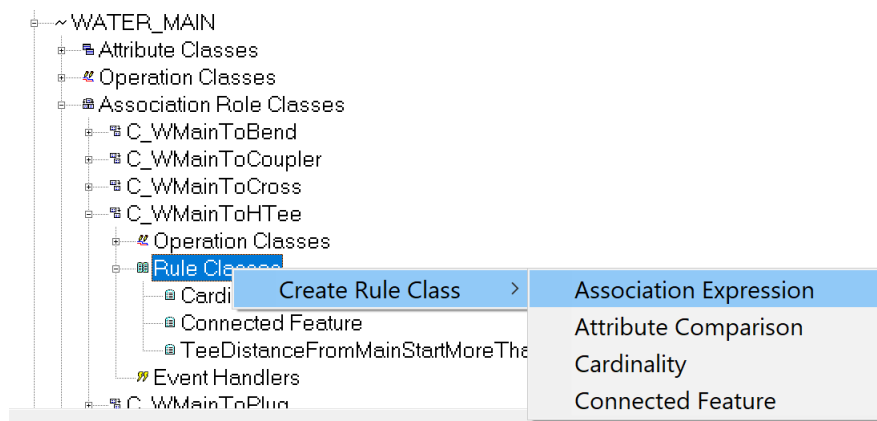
~WATER_MAIN
Attribute Classes
Operation Classes
Association Role Classes
C_WMainToBend
C_WMainToCoupler
C_WMainToCross
C_WMainToHTee
Operation Classes
Rule Classes
Cardi
Connected Feature
TeeDistanceFromMainStartMoreTha
Event Handlers
C_WMainToPlug

Create Rule Class >

Association Expression
Attribute Comparison
Cardinality
Connected Feature